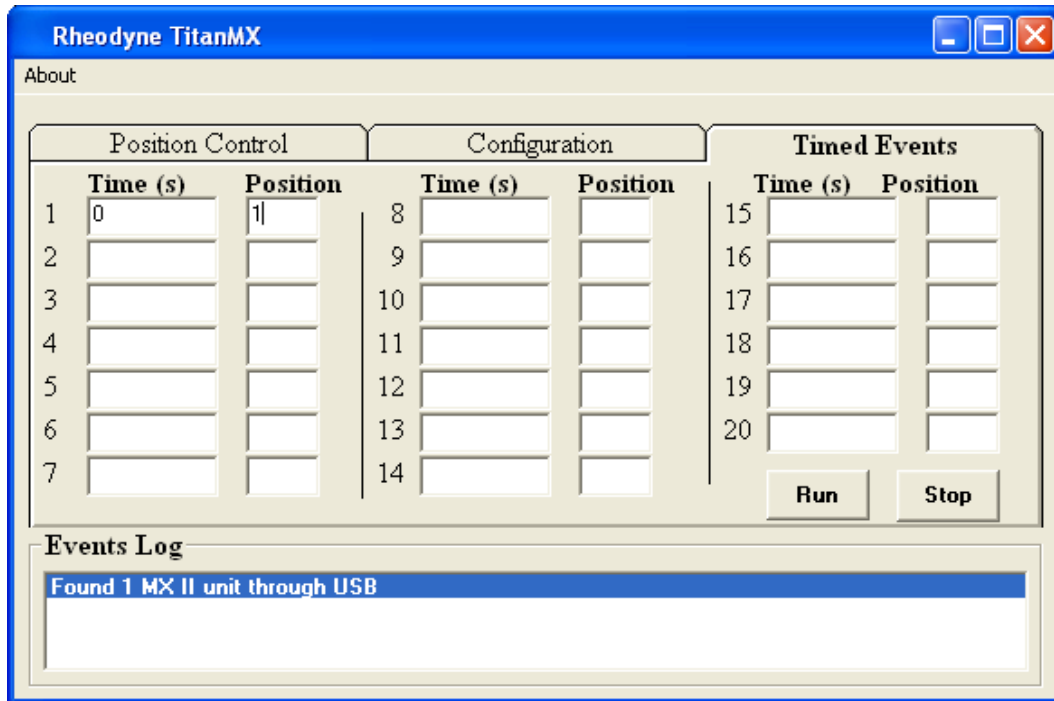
Rheodyne TitanMX

About

Position Control | Configuration | Timed Events

| | Time (s) | Position | | Time (s) | Position | | Time (s) | Position |
|---|---|---|---|---|---|---|---|---|
| 1 | 0 | 1 | 8 | | | 15 | | |
| 2 | | | 9 | | | 16 | | |
| 3 | | | 10 | | | 17 | | |
| 4 | | | 11 | | | 18 | | |
| 5 | | | 12 | | | 19 | | |
| 6 | | | 13 | | | 20 | | |
| 7 | | | 14 | | | | | |

Run

Stop

Events Log

Found 1 MX II unit through USB